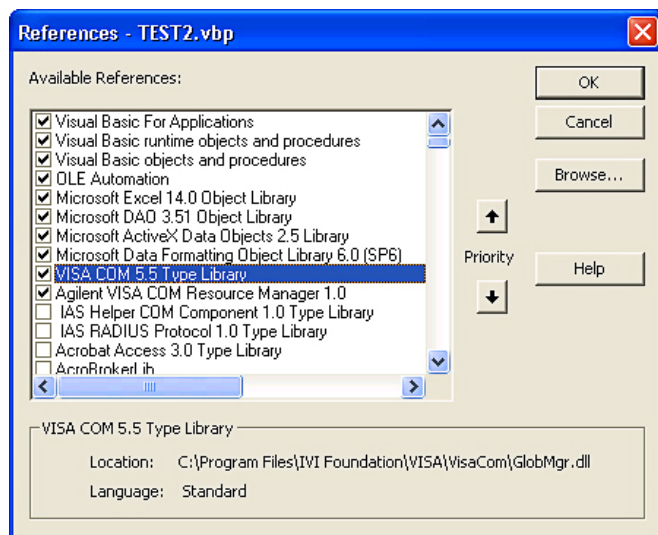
References - TEST2.vbp

Available References:

Visual Basic For Applications
Visual Basic runtime objects and procedures
Visual Basic objects and procedures
OLE Automation
Microsoft Excel 14.0 Object Library
Microsoft DAO 3.51 Object Library
Microsoft ActiveX Data Objects 2.5 Library
Microsoft Data Formatting Object Library 6.0 (SP6)
VISA COM 5.5 Type Library
Agilent VISA COM Resource Manager 1.0
IAS Helper COM Component 1.0 Type Library
IAS RADIUS Protocol 1.0 Type Library
Acrobat Access 3.0 Type Library
AcroBrokerLib

OK
Cancel
Browse...
Priority
Help

VISA COM 5.5 Type Library
Location: C:\Program Files\IVI Foundation\VISA\VisaCom\GlobMgr.dll
Language: Standard